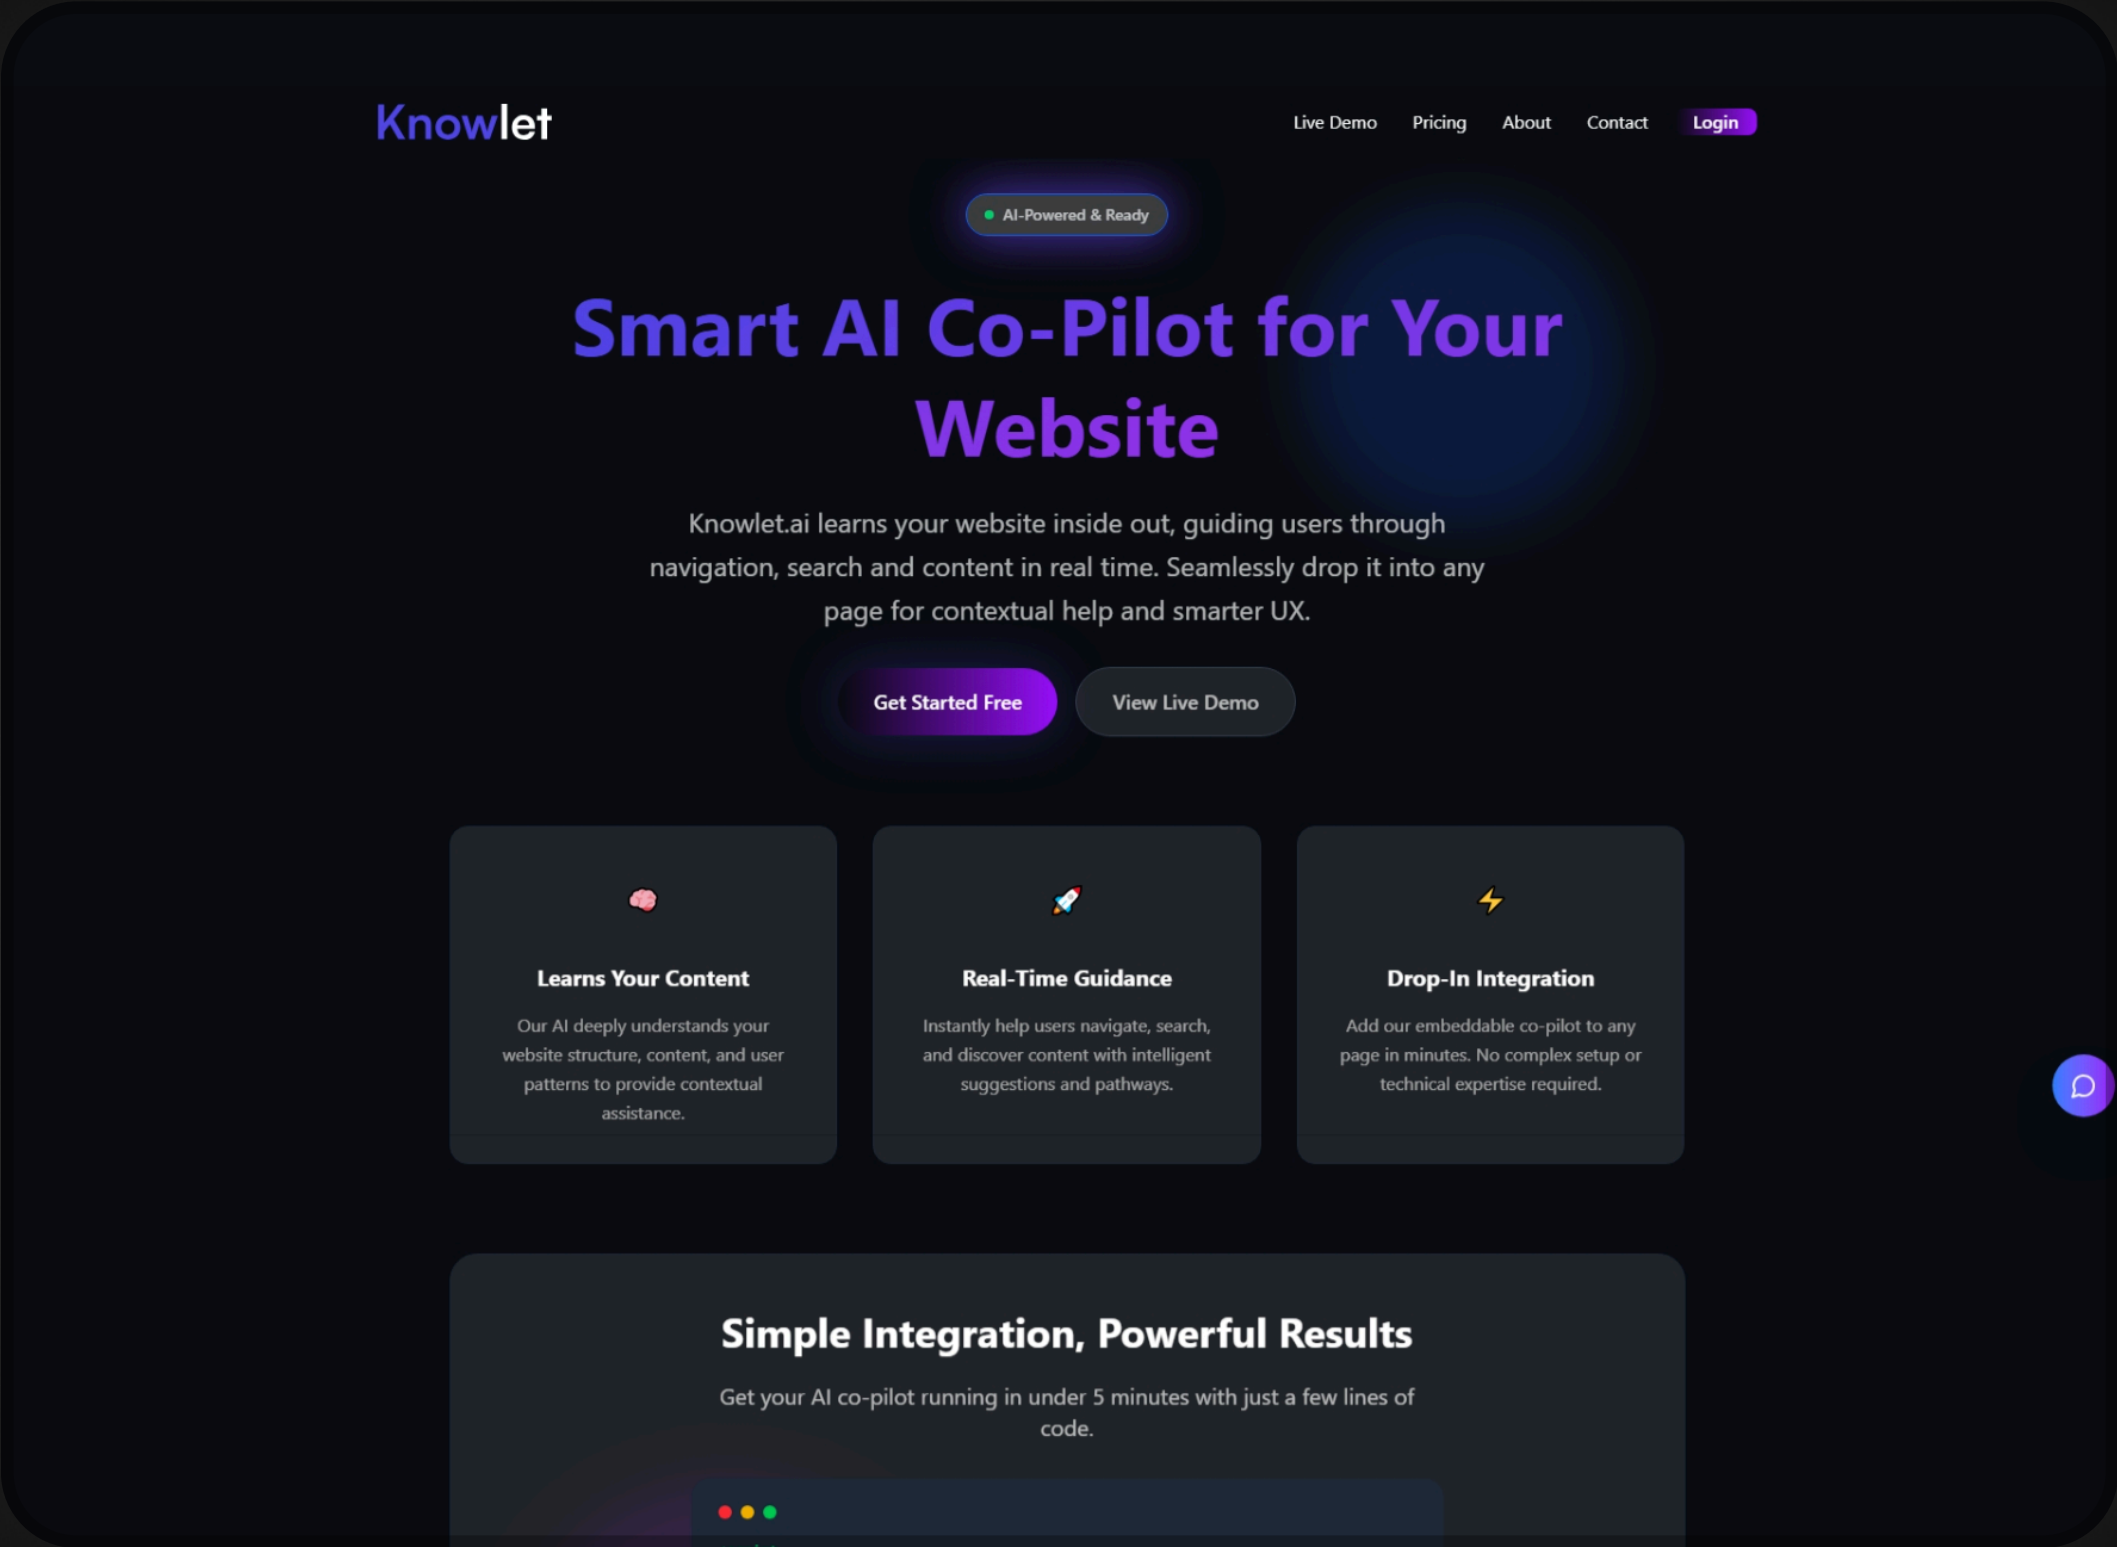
Knowlet

Live Demo Pricing About Contact Login

AI-Powered & Ready

Smart AI Co-Pilot for Your Website

Knowlet.ai learns your website inside out, guiding users through navigation, search and content in real time. Seamlessly drop it into any page for contextual help and smarter UX.

Get Started Free View Live Demo

Learns Your Content

Our AI deeply understands your website structure, content, and user patterns to provide contextual assistance.

Real-Time Guidance

Instantly help users navigate, search, and discover content with intelligent suggestions and pathways.

Drop-In Integration

Add our embeddable co-pilot to any page in minutes. No complex setup or technical expertise required.

Simple Integration, Powerful Results

Get your AI co-pilot running in under 5 minutes with just a few lines of code.